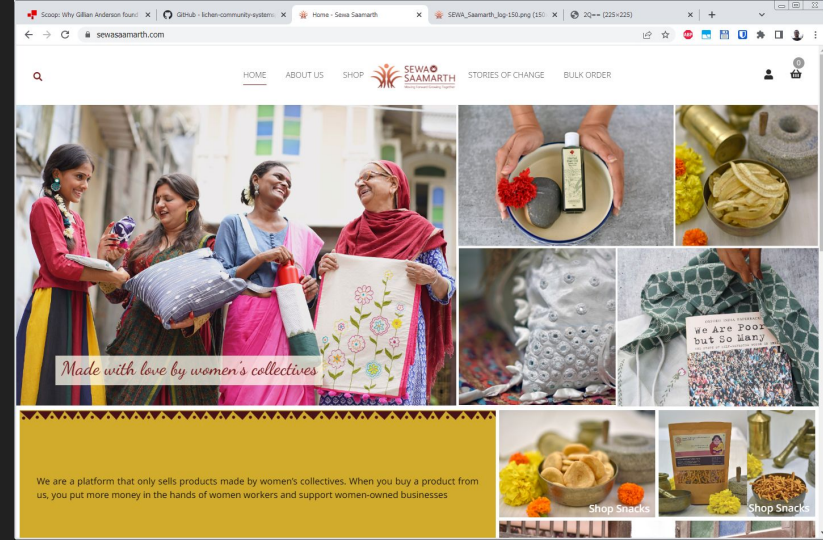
Scoop: Why Gillian Anderson found ×
GitHub - lichen-community-system ×
Home - Sewa Saamarth ×
SEWA_Saamarth_log-150.png (150 ×
2Q== (225×225) ×
+

sewasaamarth.com

HOME ABOUT US SHOP SEWA SAAMARTH STORIES OF CHANGE BULK ORDER

0

Made with love by women's collectives

We Are Poor but So Many

We are a platform that only sells products made by women's collectives. When you buy a product from us, you put more money in the hands of women workers and support women-owned businesses

Shop Snacks

Shop Snacks